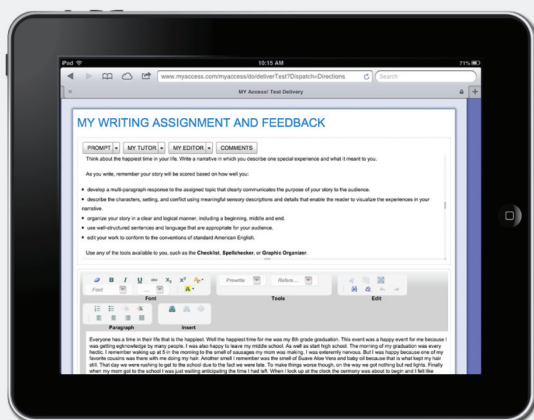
iPad
10:15 AM
71%

www.myaccess.com/myaccess/do/deliverTest?Dispatch=Directions
Search

MY Access! Test Delivery

MY WRITING ASSIGNMENT AND FEEDBACK

PROMPT | MY TUTOR | MY EDITOR | COMMENTS

Think about the happiest time in your life. Write a narrative in which you describe one special experience and what it meant to you.

As you write, remember your story will be scored based on how well you:

• develop a multi-paragraph response to the assigned topic that clearly communicates the purpose of your story to the audience.
• describe the characters, setting, and conflict using meaningful sensory descriptions and details that enable the reader to visualize the experiences in your narrative.
• organize your story in a clear and logical manner, including a beginning, middle and end.
• use well-structured sentences and language that are appropriate for your audience.
• edit your work to conform to the conventions of standard American English.

Use any of the tools available to you, such as the Checklist, Spellchecker, or Graphic Organizer.

Font
Tools
Edit
Paragraph
Insert
Prewrite
Refere...

Everyone has a time in their life that is the happiest. Well the happiest time for me was my 8th grade graduation. This event was a happy event for me because I was getting sign to college by many people. I was also happy to leave my middle school. As well as start high school. The morning of my graduation was every hectic. I remember waking up at 5 in the morning to the smell of sausages my mom was making. I was extremely nervous. But I was happy because one of my favorite cousins was there with me doing my hair. Another smell I remember was the smell of Suave Aloe Vera and baby oil because that is what kept my hair still. That day we were rushing to get to the school due to the fact we were late. To make things worse though, on the way we got nothing but red lights. Finally when my mom got to the school I was just waiting anticipating the time I had left. When I look up at the clock the ceremony was about to begin and I felt like